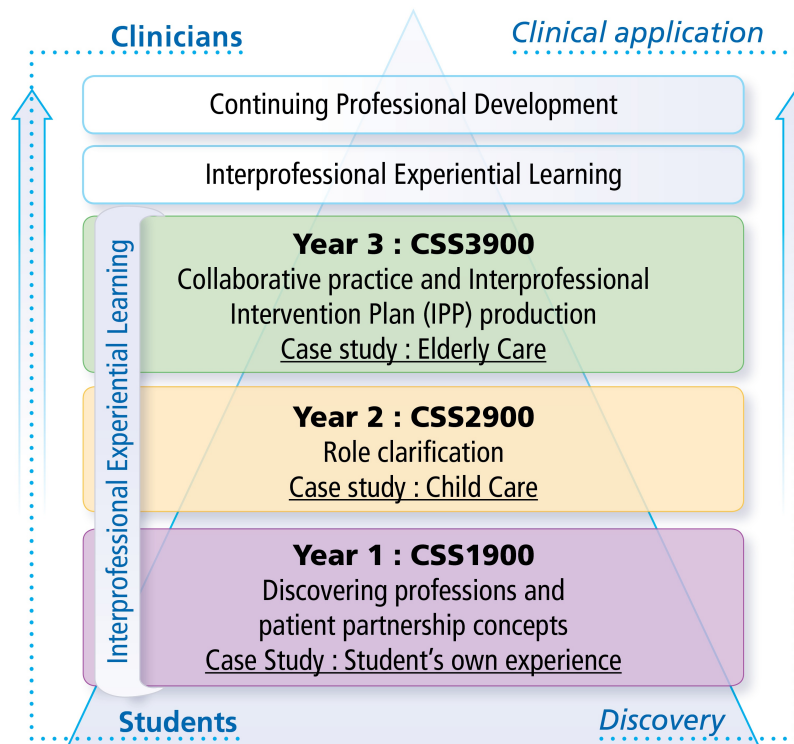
Clinicians

Clinical application

Continuing Professional Development

Interprofessional Experiential Learning

Interprofessional Experiential Learning

**Year 3 : CSS3900**
Collaborative practice and Interprofessional Intervention Plan (IPP) production
Case study : Elderly Care

**Year 2 : CSS2900**
Role clarification
Case study : Child Care

**Year 1 : CSS1900**
Discovering professions and patient partnership concepts
Case Study : Student's own experience

Students

Discovery